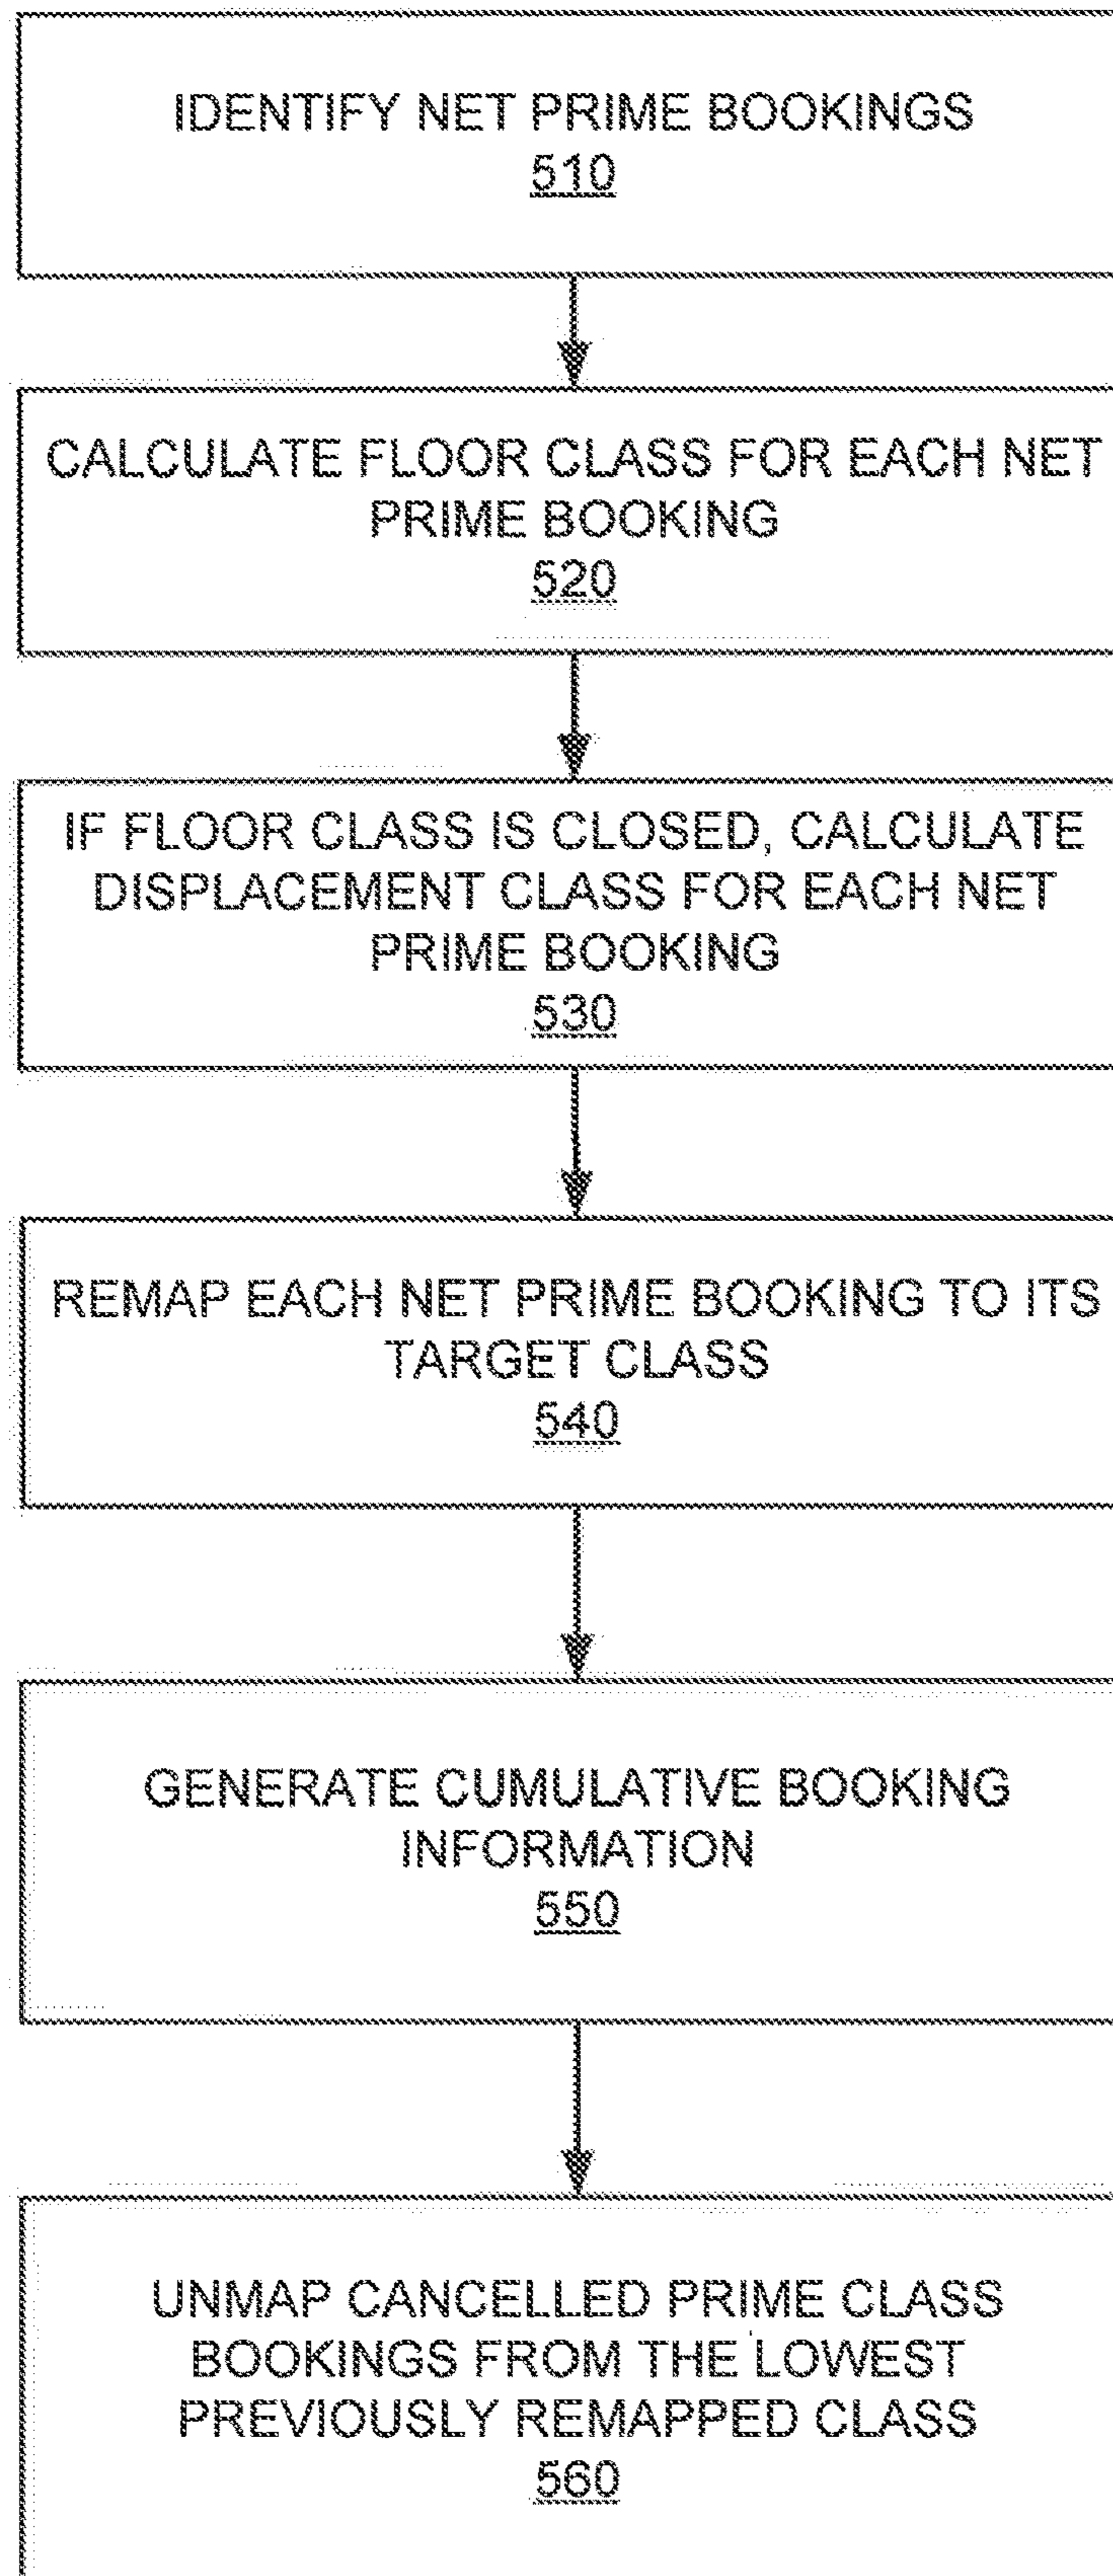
IDENTIFY NET PRIME BOOKINGS
510

CALCULATE FLOOR CLASS FOR EACH NET PRIME BOOKING
520

IF FLOOR CLASS IS CLOSED, CALCULATE DISPLACEMENT CLASS FOR EACH NET PRIME BOOKING
530

REMAP EACH NET PRIME BOOKING TO ITS TARGET CLASS
540

GENERATE CUMULATIVE BOOKING INFORMATION
550

UNMAP CANCELLED PRIME CLASS BOOKINGS FROM THE LOWEST PREVIOUSLY REMAPPED CLASS
560